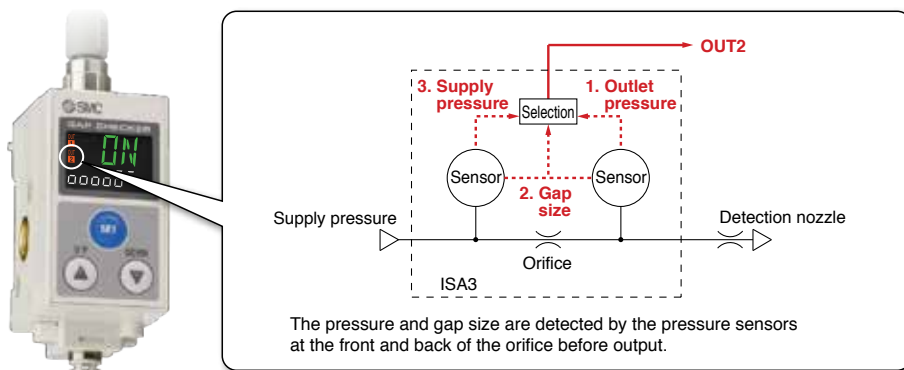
SMC
GAP CHECKER
ON
00000
M1

OUT2
3. Supply pressure
1. Outlet pressure
Selection
Sensor
Sensor
2. Gap size
Supply pressure
Detection nozzle
Orifice
ISA3

The pressure and gap size are detected by the pressure sensors at the front and back of the orifice before output.